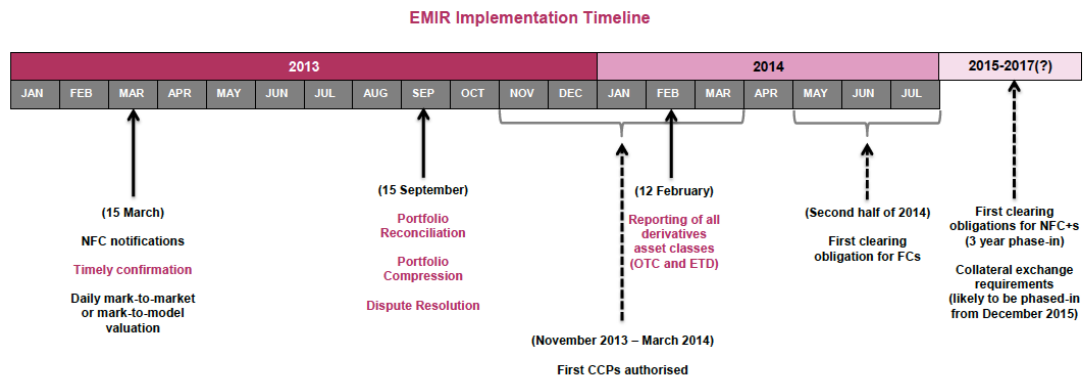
EMIR Implementation Timeline

2013

2014

2015-2017(?)

JAN FEB MAR APR MAY JUN JUL AUG SEP OCT NOV DEC JAN FEB MAR APR MAY JUN JUL

(15 March)

NFC notifications

Timely confirmation

Daily mark-to-market or mark-to-model valuation

(15 September)

Portfolio Reconciliation

Portfolio Compression

Dispute Resolution

(November 2013 – March 2014)

First CCPs authorised

(12 February)

Reporting of all derivatives asset classes (OTC and ETD)

(Second half of 2014)

First clearing obligation for FCs

First clearing obligations for NFC+s (3 year phase-in)

Collateral exchange requirements (likely to be phased-in from December 2015)